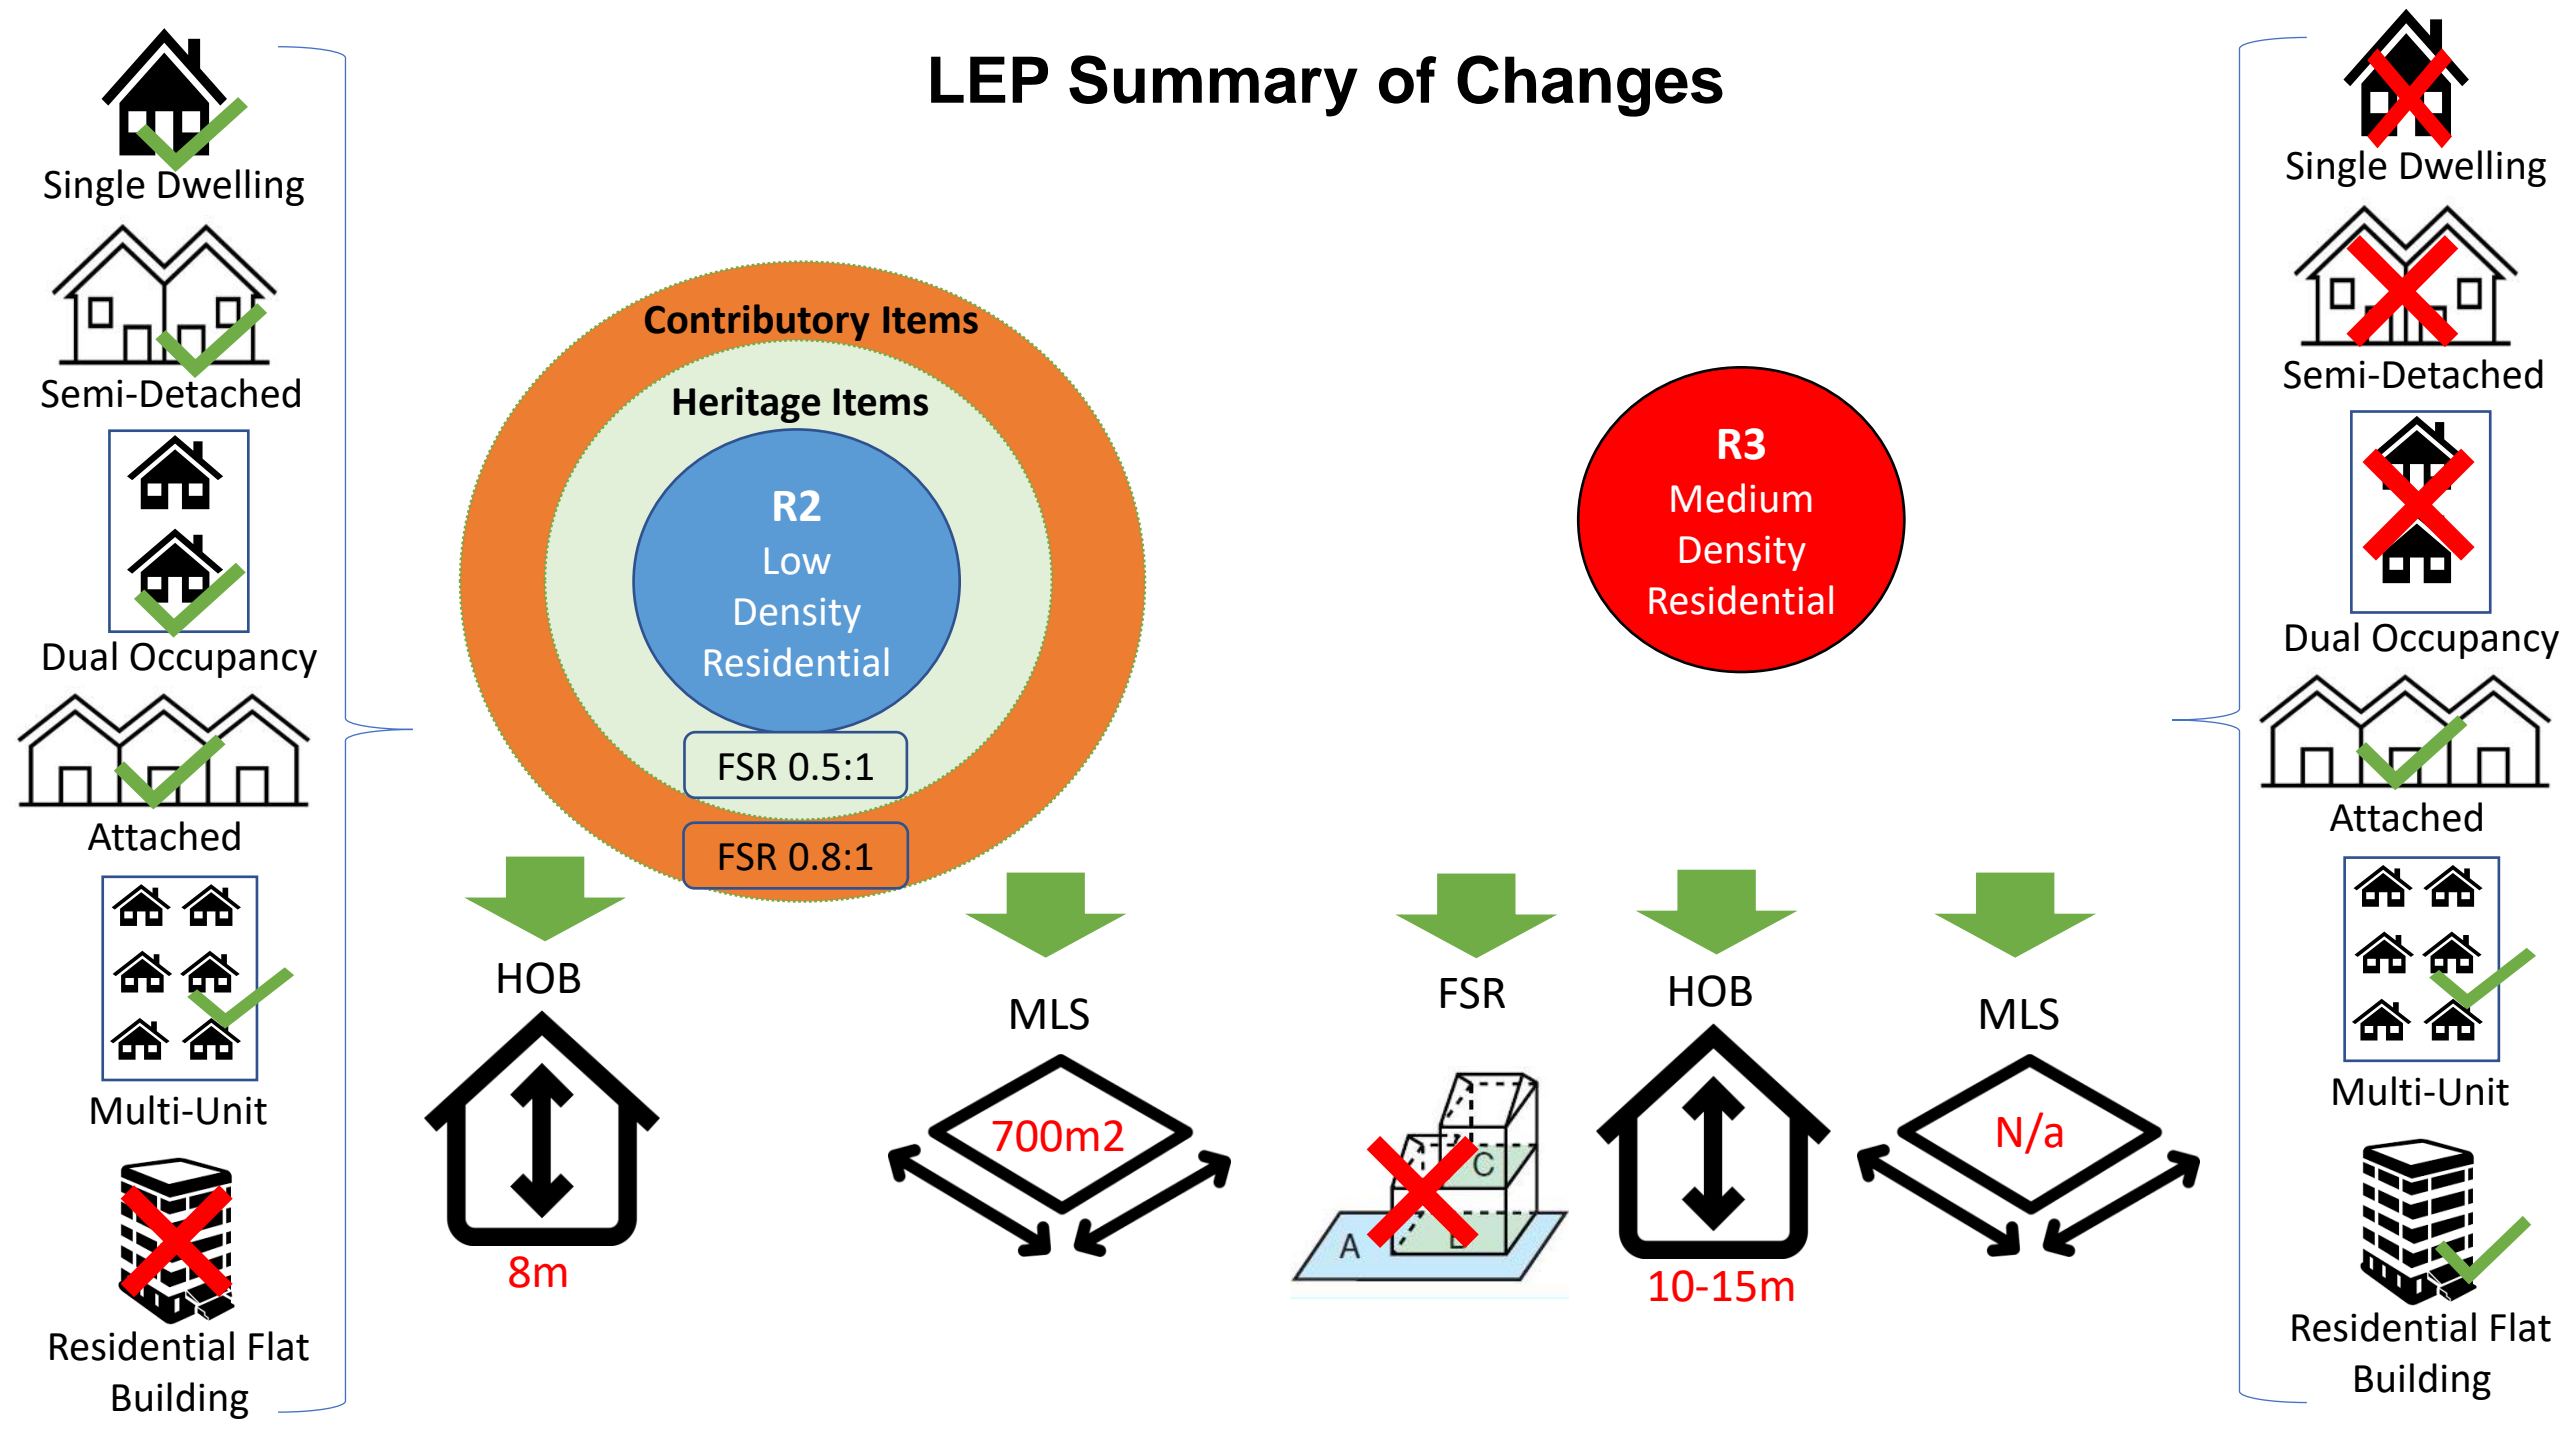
LEP Summary of Changes

Single Dwelling
Semi-Detached
Dual Occupancy
Attached
Multi-Unit
Residential Flat Building

Contributory Items
Heritage Items
R2
Low Density Residential
FSR 0.5:1
FSR 0.8:1

HOB
8m
MLS
700m2

R3
Medium Density Residential

FSR
A
B
C
HOB
10-15m
MLS
N/a

Single Dwelling
Semi-Detached
Dual Occupancy
Attached
Multi-Unit
Residential Flat Building